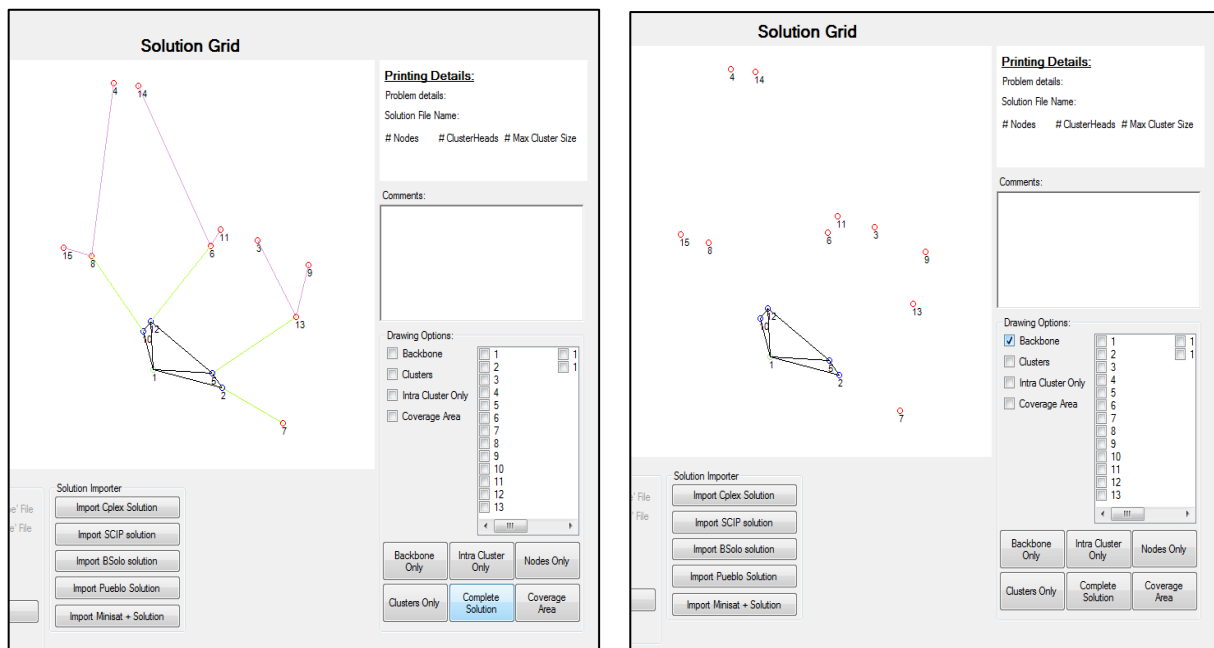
Solution Grid

4
14
11
15
8
6
3
9
12
10
13
1
5
2
7

Printing Details:
Problem details:
Solution File Name:
# Nodes # ClusterHeads # Max Cluster Size

Comments:

Drawing Options:
Backbone
Clusters
Intra Cluster Only
Coverage Area

1
2
3
4
5
6
7
8
9
10
11
12
13
1
1

e' File
e' File

Solution Importer
Import Cplex Solution
Import SCIP solution
Import BSolo solution
Import Pueblo Solution
Import Minisat + Solution

Backbone Only
Intra Cluster Only
Nodes Only
Clusters Only
Complete Solution
Coverage Area

Solution Grid

4
14
11
15
8
6
3
9
12
10
13
1
5
2
7

Printing Details:
Problem details:
Solution File Name:
# Nodes # ClusterHeads # Max Cluster Size

Comments:

Drawing Options:
Backbone
Clusters
Intra Cluster Only
Coverage Area

1
2
3
4
5
6
7
8
9
10
11
12
13
1
1

' File
' File

Solution Importer
Import Cplex Solution
Import SCIP solution
Import BSolo solution
Import Pueblo Solution
Import Minisat + Solution

Backbone Only
Intra Cluster Only
Nodes Only
Clusters Only
Complete Solution
Coverage Area